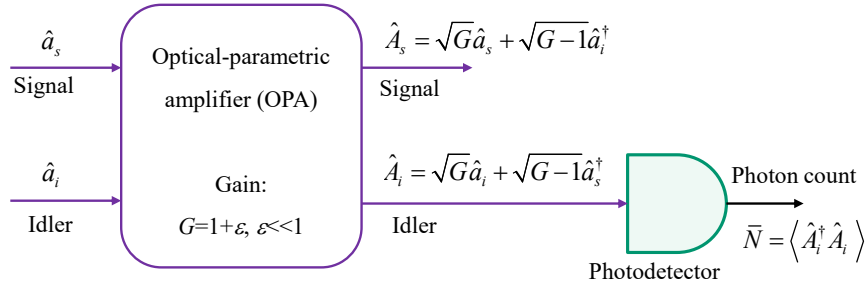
$\hat{a}_s$

Signal

$\hat{a}_i$

Idler

Optical-parametric amplifier (OPA)

Gain:

$G$=1+$\varepsilon$, $\varepsilon$<<1

$\hat{A}_s = \sqrt{G}\hat{a}_s + \sqrt{G-1}\hat{a}_i^\dagger$

Signal

$\hat{A}_i = \sqrt{G}\hat{a}_i + \sqrt{G-1}\hat{a}_s^\dagger$

Idler

Photodetector

Photon count

$\bar{N} = \left\langle \hat{A}_i^\dagger \hat{A}_i \right\rangle$